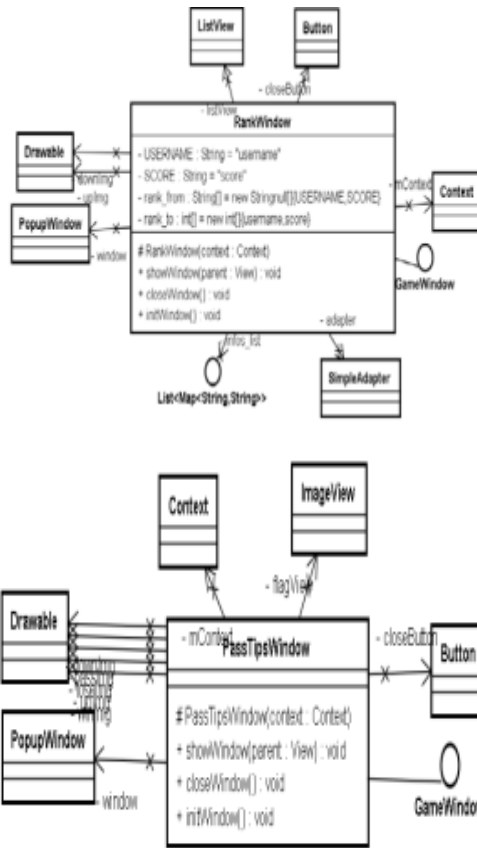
ListView

Button

- closeButton

- listView

RankWindow

Drawable

-downImg
- upImg

- USERNAME : String = "username"
- SCORE : String = "score"
- rank_from : String[] = new String[]{USERNAME,SCORE}
- rank_to : int[] = new int[]{username,score}

- mContext

Context

PopupWindow

- window

# RankWindow(context : Context)
+ showWindow(parent : View) : void
+ closeWindow() : void
+ initWindow() : void

GameWindow

- infos_list

- adapter

List<Map<String,String>>

SimpleAdapter

Context

ImageView

- flagView

Drawable

- mContext

PassTipsWindow

- closeButton

Button

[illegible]
- upImg
- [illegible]

PopupWindow

# PassTipsWindow(context : Context)
+ showWindow(parent : View) : void
+ closeWindow() : void
+ initWindow() : void

- window

GameWindo